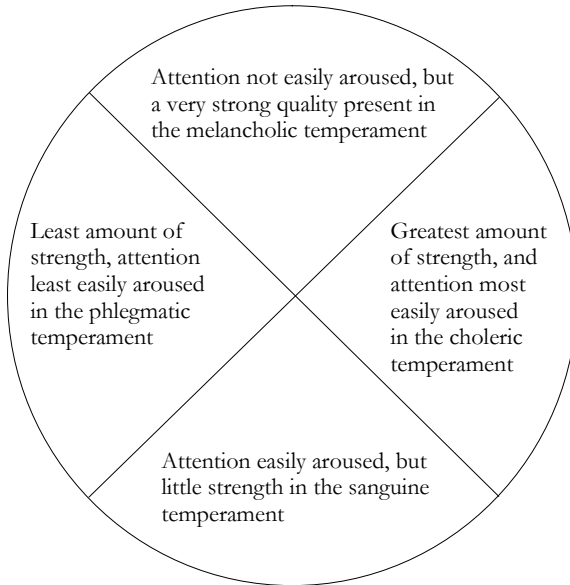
Attention not easily aroused, but a very strong quality present in the melancholic temperament

Least amount of strength, attention least easily aroused in the phlegmatic temperament

Greatest amount of strength, and attention most easily aroused in the choleric temperament

Attention easily aroused, but little strength in the sanguine temperament